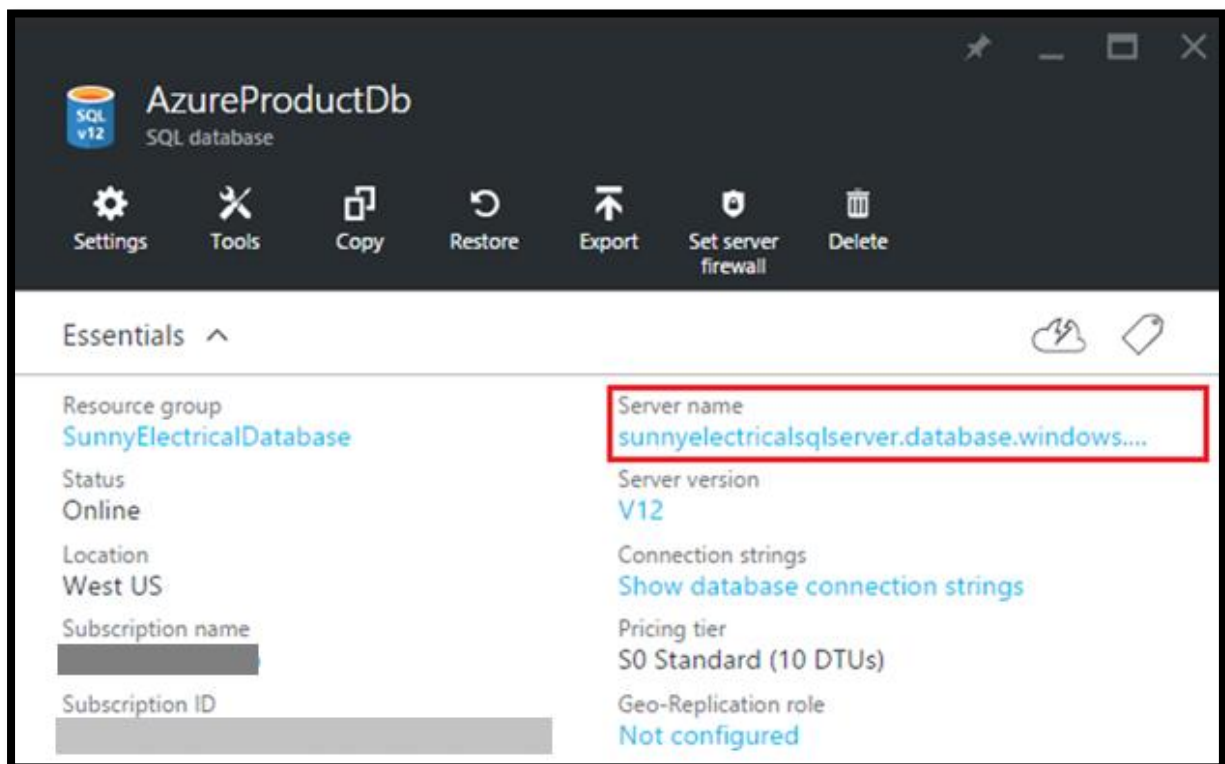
SQL v12

AzureProductDb
SQL database

Settings
Tools
Copy
Restore
Export
Set server firewall
Delete

Essentials ^

Resource group
SunnyElectricalDatabase

Status
Online

Location
West US

Subscription name
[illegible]

Subscription ID
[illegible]

Server name
sunnyelectricalsqlserver.database.windows....

Server version
V12

Connection strings
Show database connection strings

Pricing tier
S0 Standard (10 DTUs)

Geo-Replication role
Not configured